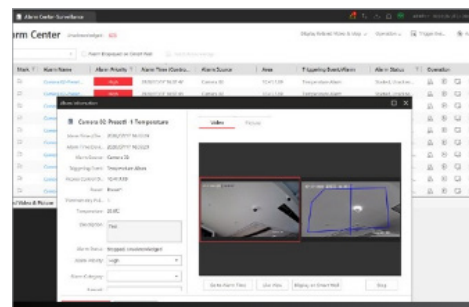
Alarm Center Surveillance

rm Center

Alarm Information

Camera 02 Preset1-1 Temperature

Video

Picture

Alarm Time

Alarm Source Camera 02

Triggering Event Temperature Alarm

Description

Alarm Status

Alarm Priority High

Alarm Category

Save Alarm Video

Live View

Display on Smart Wall

Stop

Alarm Name

Alarm Priority

Alarm Source

Area

Triggering Event/Alarm

Alarm Status

Operation

/Video & Picture